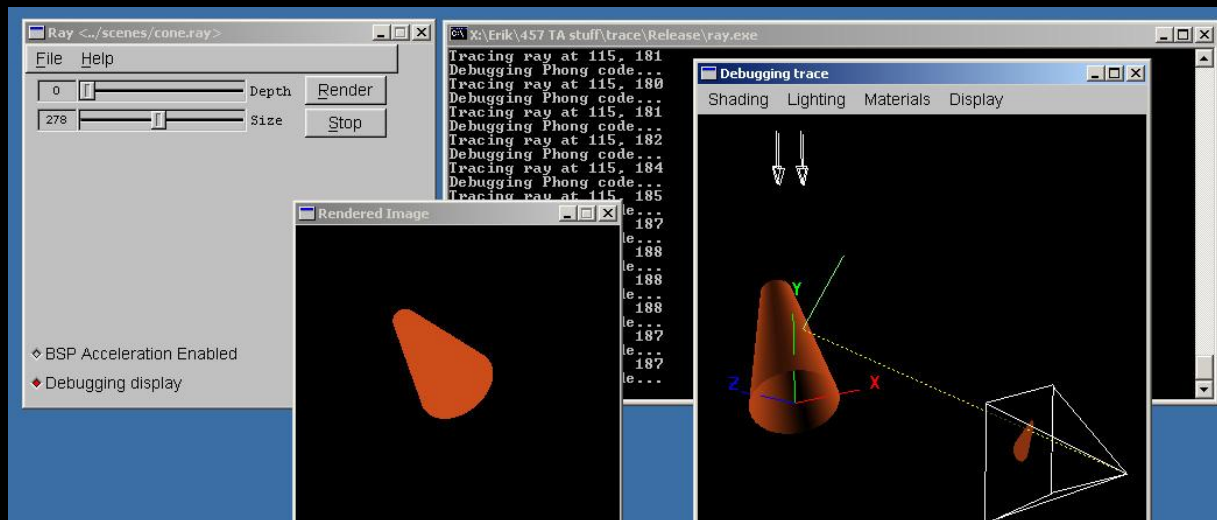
Ray <../scenes/cone.ray>

File Help

0 Depth Render

278 Size Stop

BSP Acceleration Enabled

Debugging display

X:\Erik\457 TA stuff\trace\Release\ray.exe

Tracing ray at 115, 181
Debugging Phong code...
Tracing ray at 115, 180
Debugging Phong code...
Tracing ray at 115, 181
Debugging Phong code...
Tracing ray at 115, 182
Debugging Phong code...
Tracing ray at 115, 184
Debugging Phong code...
Tracing ray at 115, 185
le... 187
le... 188
le... 188
le... 188
le... 187
le... 187
le...

Rendered Image

Debugging trace

Shading Lighting Materials Display

Y

Z

X